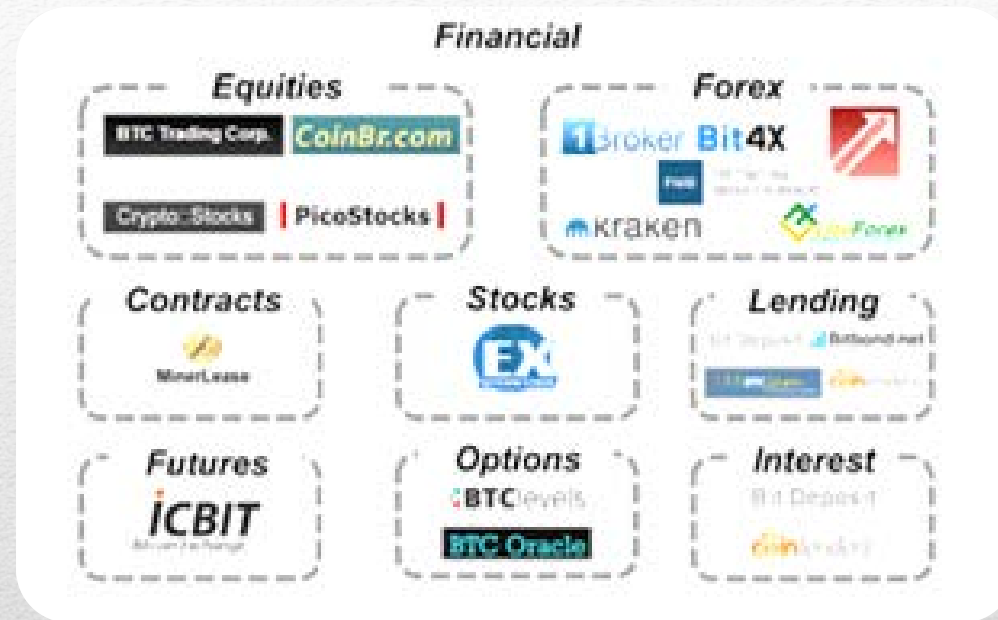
Financial

Equities

BTC Trading Corp.

CoinBr.com

Crypto-Stocks

PicoStocks

Forex

1Broker

Bit4X

Kraken

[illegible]Forex

Contracts

MinerLease

Stocks

EX

Lending

Bit Deposit

Bitbond.net

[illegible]

coin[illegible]

Futures

ICBIT

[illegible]

Options

BTClevels

BTC Oracle

Interest

Bit Deposit

coin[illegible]